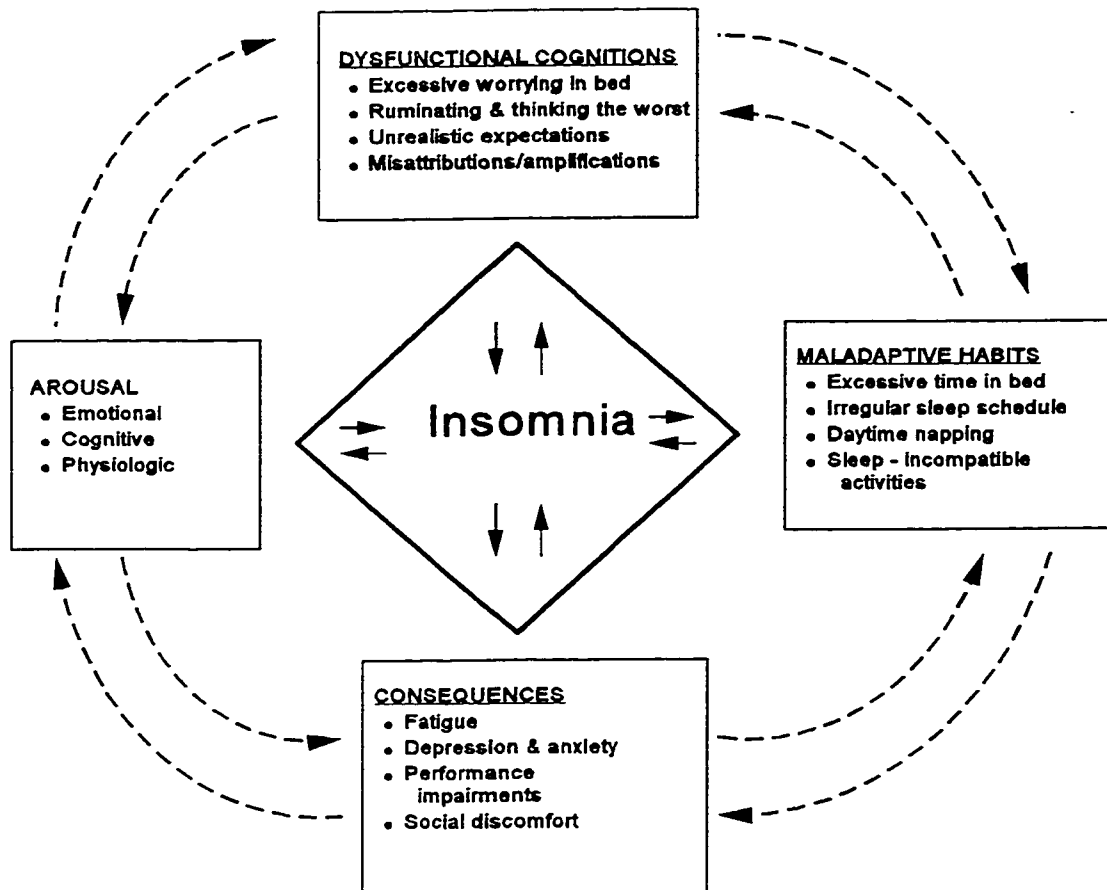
DYSFUNCTIONAL COGNITIONS
• Excessive worrying in bed
• Ruminating & thinking the worst
• Unrealistic expectations
• Misattributions/amplifications

AROUSAL
• Emotional
• Cognitive
• Physiologic

Insomnia

MALADAPTIVE HABITS
• Excessive time in bed
• Irregular sleep schedule
• Daytime napping
• Sleep - incompatible activities

CONSEQUENCES
• Fatigue
• Depression & anxiety
• Performance impairments
• Social discomfort